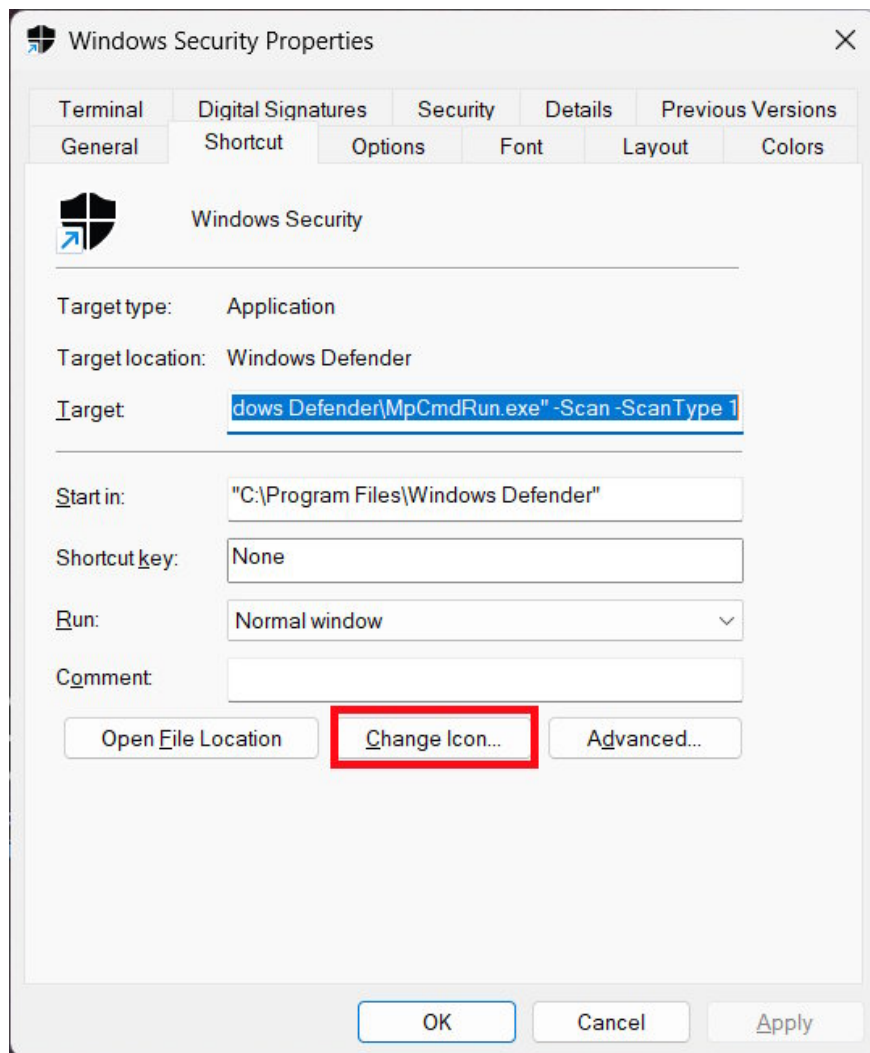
Windows Security Properties

Terminal
Digital Signatures
Security
Details
Previous Versions
General
Shortcut
Options
Font
Layout
Colors

Windows Security

Target type: Application

Target location: Windows Defender

Target: dows Defender\MpCmdRun.exe" -Scan -ScanType 1

Start in: "C:\Program Files\Windows Defender"

Shortcut key: None

Run: Normal window

Comment:

Open File Location
Change Icon...
Advanced...

OK
Cancel
Apply